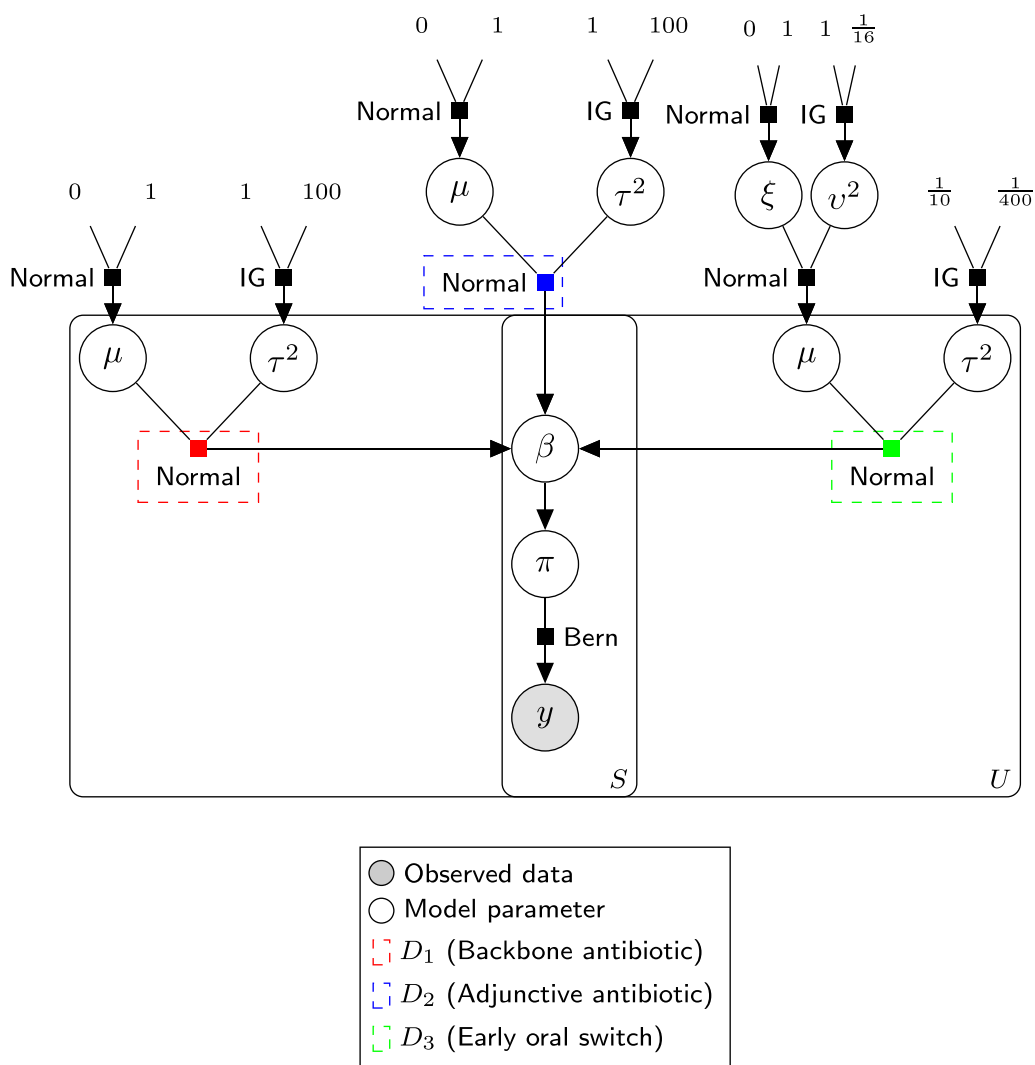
0 1 1 100 0 1 1 $\frac{1}{16}$

Normal IG Normal IG

$\mu$ $\tau^2$ $\xi$ $\upsilon^2$

0 1 1 100 $\frac{1}{10}$ $\frac{1}{400}$

Normal IG Normal Normal IG

$\mu$ $\tau^2$ $\mu$ $\tau^2$

$\beta$

Normal Normal

$\pi$

Bern

$y$

$S$ $U$

Observed data
Model parameter
$D_1$ (Backbone antibiotic)
$D_2$ (Adjunctive antibiotic)
$D_3$ (Early oral switch)